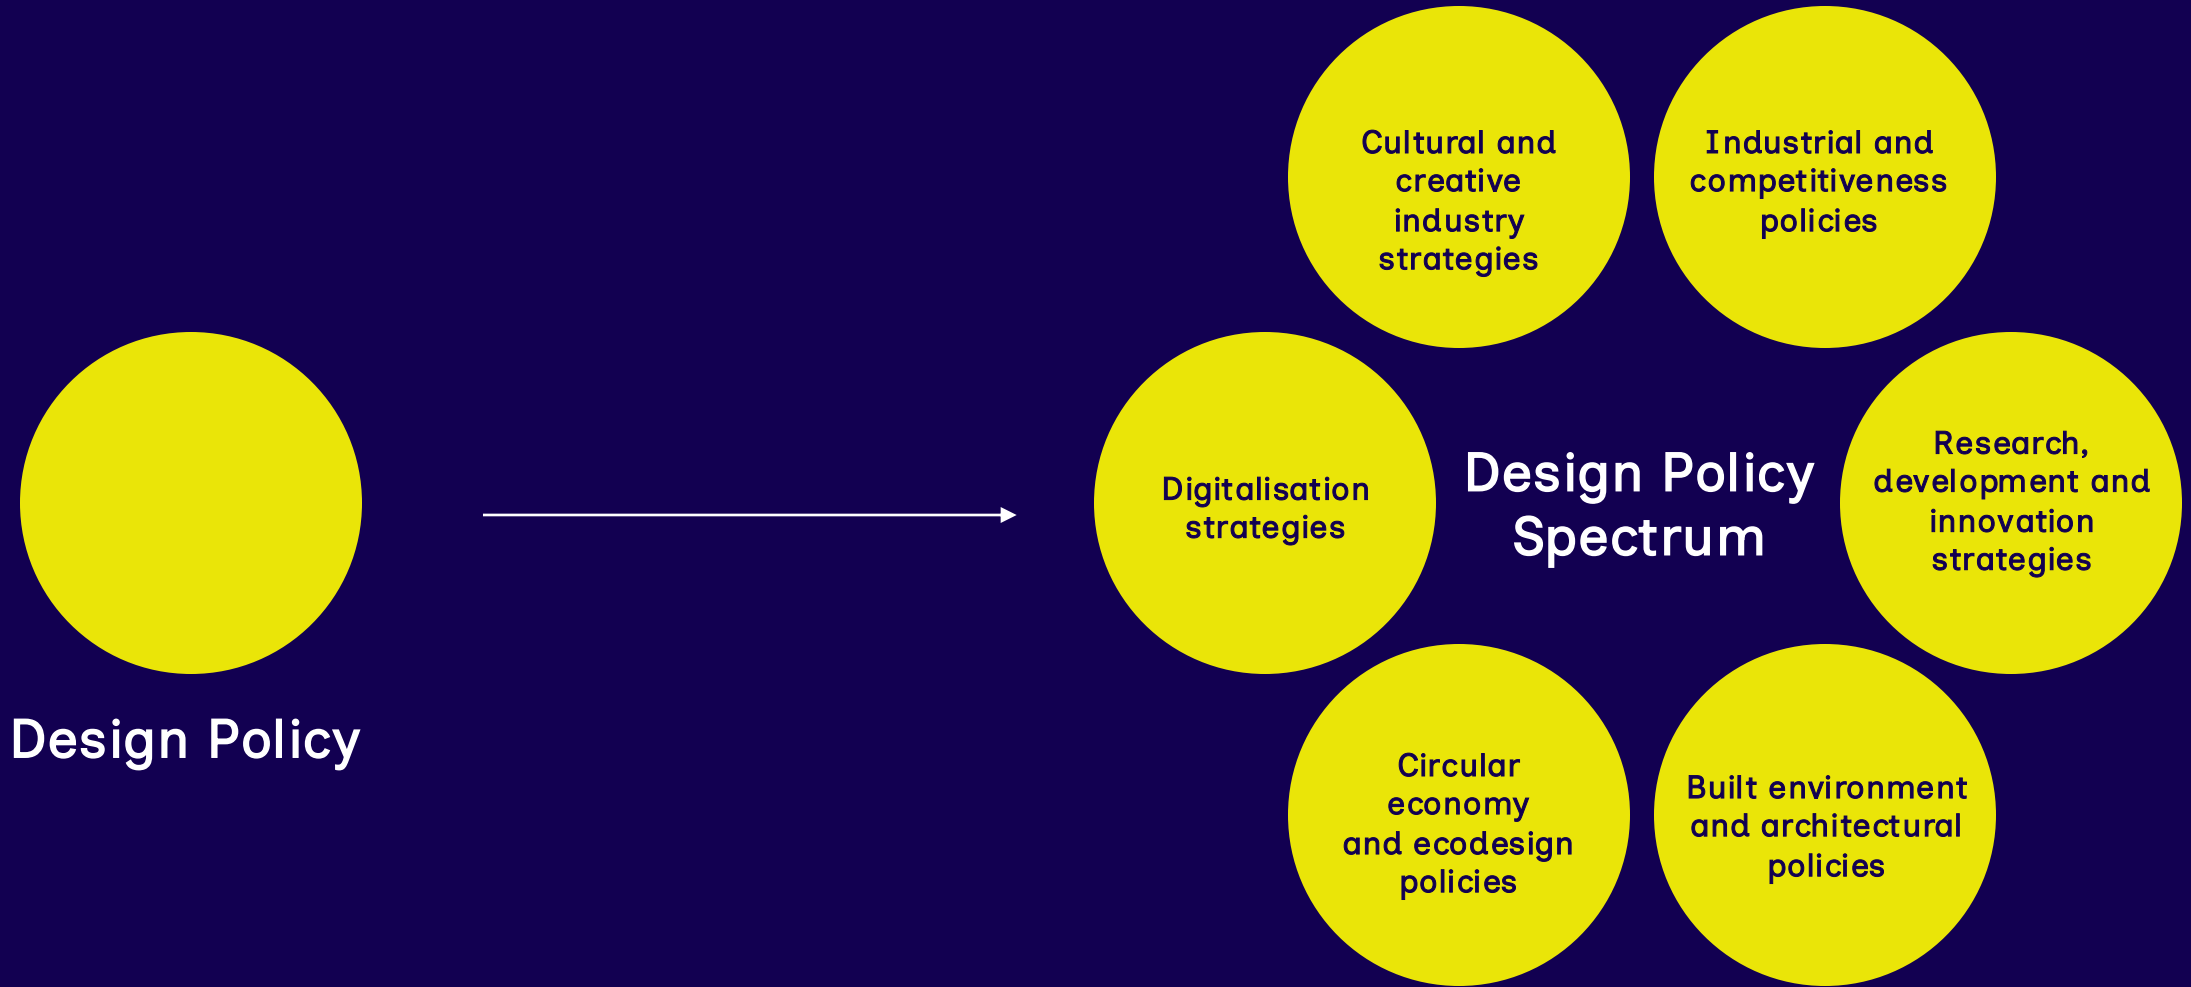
Design Policy

Cultural and creative industry strategies

Industrial and competitiveness policies

Digitalisation strategies

Design Policy Spectrum

Research, development and innovation strategies

Circular economy and ecodesign policies

Built environment and architectural policies